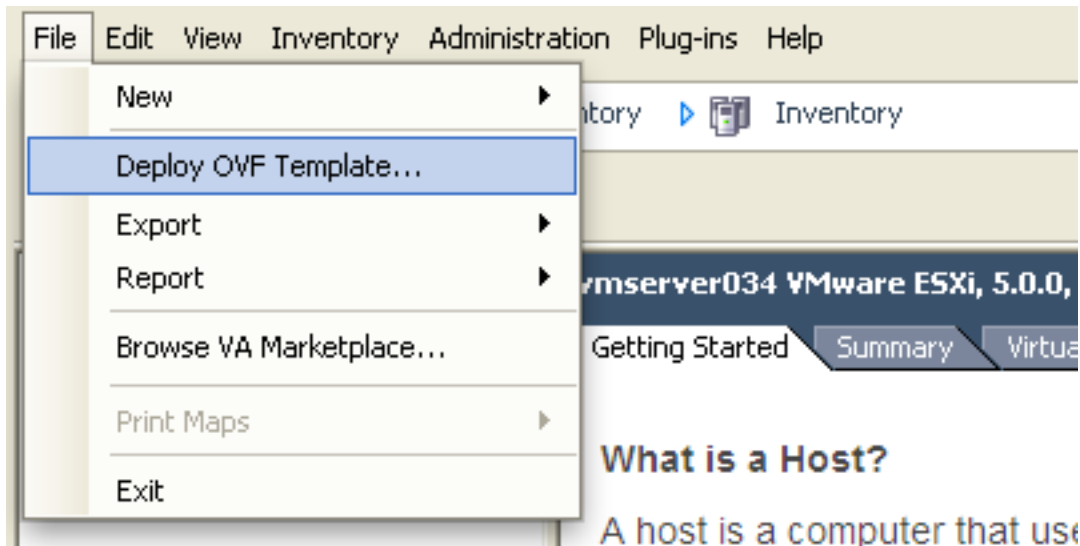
File Edit View Inventory Administration Plug-ins Help

New

Deploy OVF Template...

Export

Report

Browse VA Marketplace...

Print Maps

Exit

ntory Inventory

vmserver034 VMware ESXi, 5.0.0,

Getting Started Summary Virtua

What is a Host?

A host is a computer that use